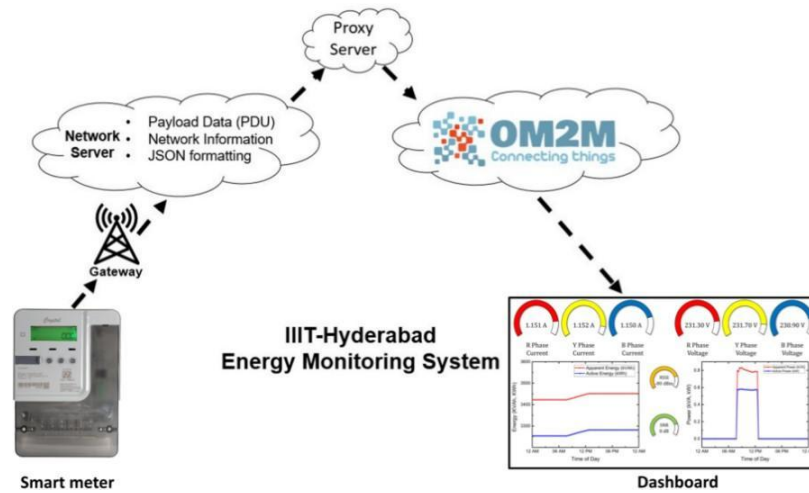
Proxy Server

Network Server

Payload Data (PDU)
Network Information
JSON formatting

OM2M
Connecting things

Gateway

IIIT-Hyderabad
Energy Monitoring System

1.151 A
R Phase Current

1.152 A
Y Phase Current

1.150 A
B Phase Current

231.30 V
R Phase Voltage

231.70 V
Y Phase Voltage

230.90 V
B Phase Voltage

Smart meter

Dashboard